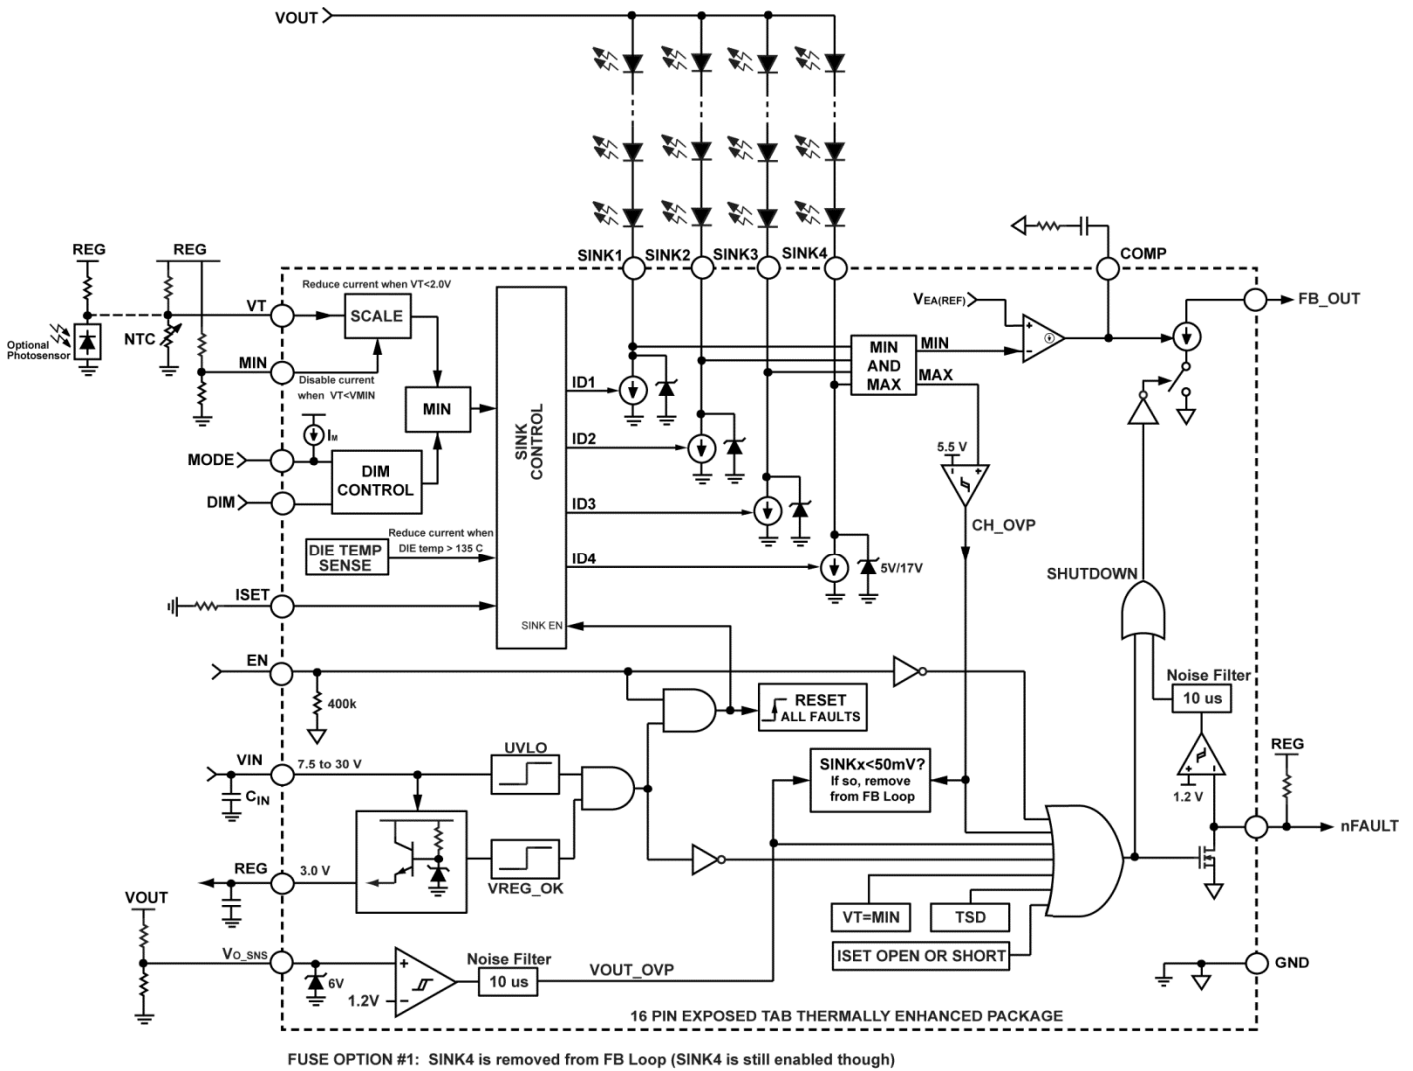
VOUT

REG
REG
Optional Photosensor
NTC
VT
MIN
Reduce current when VT<2.0V
SCALE
Disable current when VT<VMIN
MIN
$I_M$
MODE
DIM
DIM CONTROL
DIE TEMP SENSE
Reduce current when DIE temp > 135 C
ISET
SINK CONTROL
SINK EN
ID1
ID2
ID3
ID4
5V/17V
SINK1 SINK2 SINK3 SINK4
MIN AND MAX
MIN
MAX
$V_{EA(REF)}$
COMP
FB_OUT
5.5 V
CH_OVP
SHUTDOWN
EN
400k
RESET ALL FAULTS
Noise Filter
10 us
1.2 V
REG
nFAULT
VIN
7.5 to 30 V
$C_{IN}$
UVLO
SINKx<50mV? If so, remove from FB Loop
REG
3.0 V
VREG_OK
VT=MIN
TSD
ISET OPEN OR SHORT
VOUT
$V_{O\_SNS}$
6V
1.2V
Noise Filter
10 us
VOUT_OVP
GND
16 PIN EXPOSED TAB THERMALLY ENHANCED PACKAGE

FUSE OPTION #1: SINK4 is removed from FB Loop (SINK4 is still enabled though)